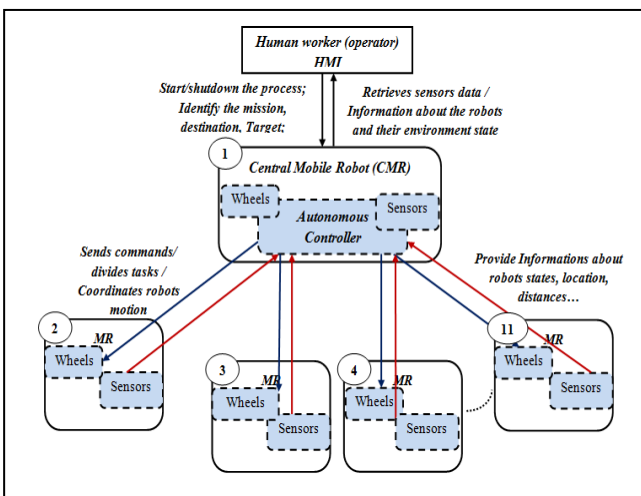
Human worker (operator)
HMI

Start/shutdown the process;
Identify the mission,
destination, Target;

Retrieves sensors data /
Information about the robots
and their environment state

1
Central Mobile Robot (CMR)
Wheels
Sensors
Autonomous
Controller

Sends commands/
divides tasks /
Coordinates robots
motion

Provide Informations about
robots states, location,
distances…

2
MR
Wheels
Sensors

3
MR
Wheels
Sensors

4
MR
Wheels
Sensors

11
MR
Wheels
Sensors